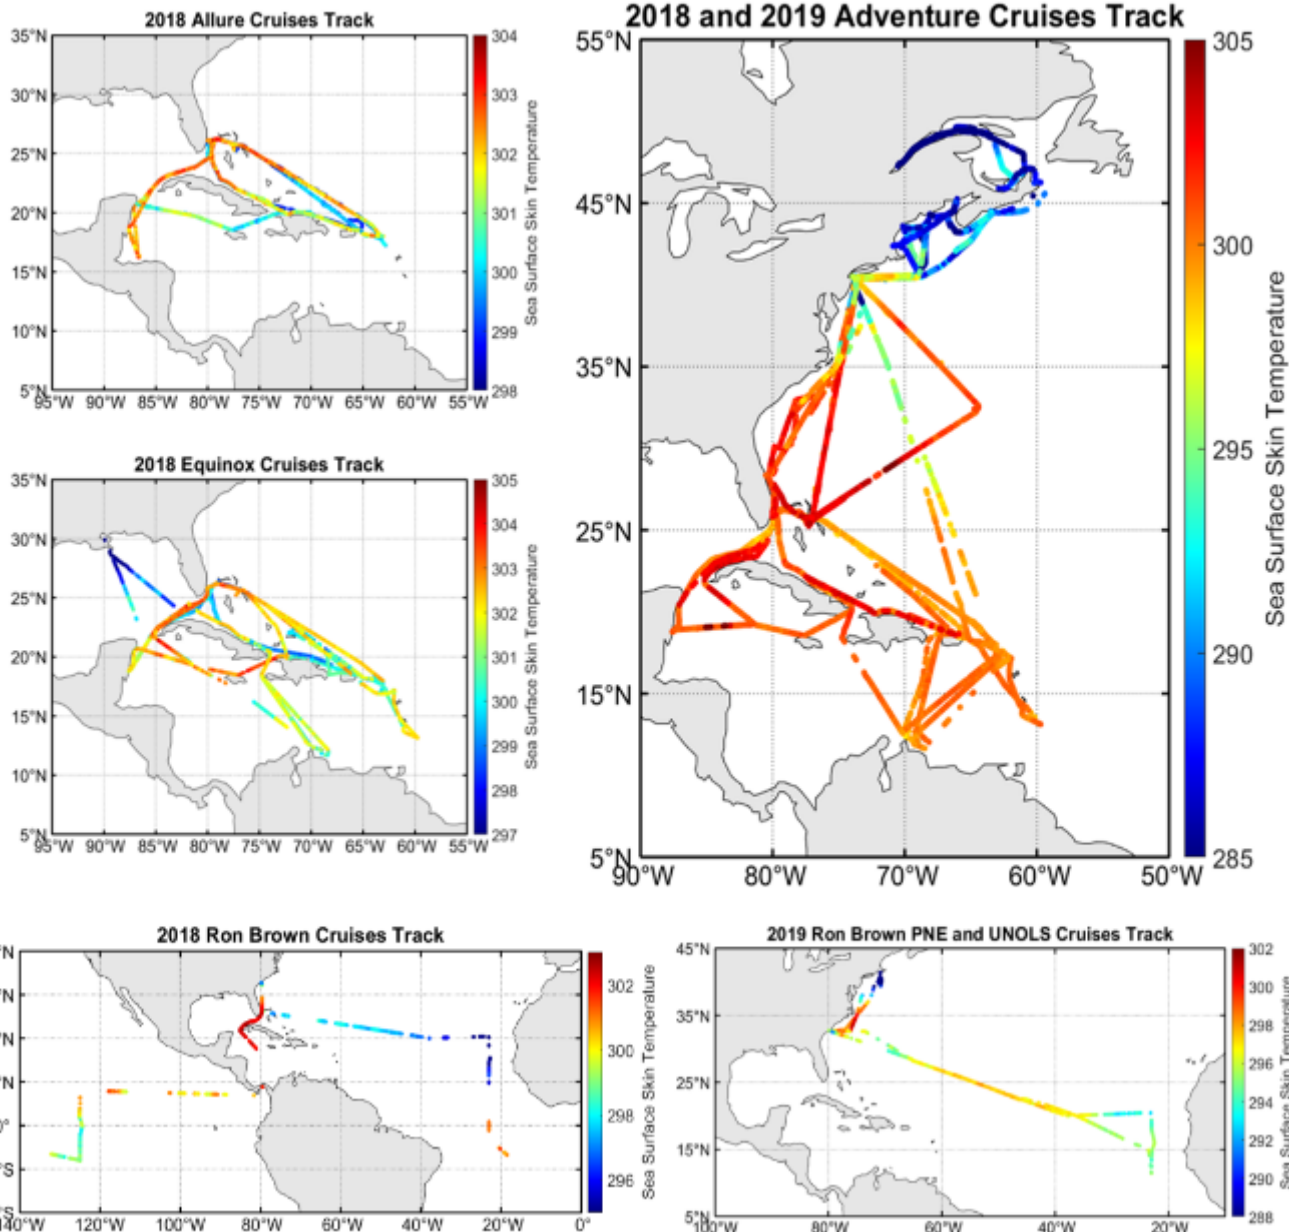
2018 Allure Cruises Track

35°N
30°N
25°N
20°N
15°N
10°N
5°N
95°W 90°W 85°W 80°W 75°W 70°W 65°W 60°W 55°W

304
303
302
301
300
299
298
Sea Surface Skin Temperature

2018 Equinox Cruises Track

35°N
30°N
25°N
20°N
15°N
10°N
5°N
95°W 90°W 85°W 80°W 75°W 70°W 65°W 60°W 55°W

305
304
303
302
301
300
299
298
297
Sea Surface Skin Temperature

2018 and 2019 Adventure Cruises Track

55°N
45°N
35°N
25°N
15°N
5°N
90°W 80°W 70°W 60°W 50°W

305
300
295
290
285
Sea Surface Skin Temperature

2018 Ron Brown Cruises Track

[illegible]N
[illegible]N
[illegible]N
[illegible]N
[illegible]
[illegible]S
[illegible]S
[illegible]40°W 120°W 100°W 80°W 60°W 40°W 20°W 0°

302
300
298
296
Sea Surface Skin Temperature

2019 Ron Brown PNE and UNOLS Cruises Track

45°N
35°N
25°N
15°N
5°N
100°W 80°W 60°W 40°W 20°W

302
300
298
296
294
292
290
288
Sea Surface Skin Temperature